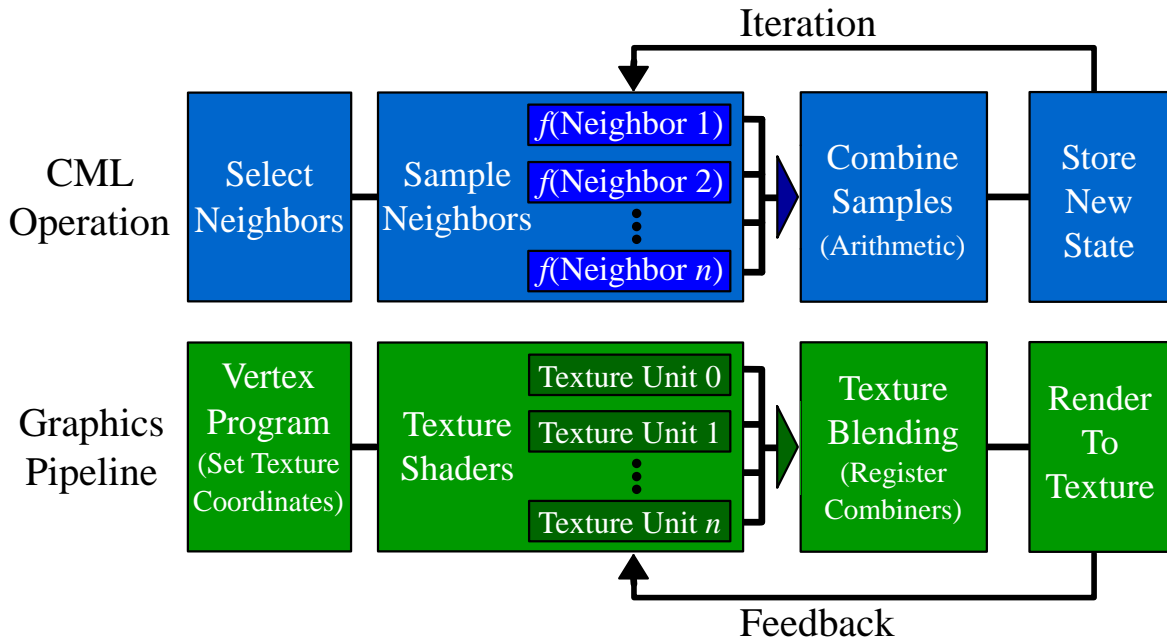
Iteration

CML Operation

Select Neighbors

Sample Neighbors

$f$(Neighbor 1)

$f$(Neighbor 2)

$f$(Neighbor $n$)

Combine Samples (Arithmetic)

Store New State

Graphics Pipeline

Vertex Program (Set Texture Coordinates)

Texture Shaders

Texture Unit 0

Texture Unit 1

Texture Unit $n$

Texture Blending (Register Combiners)

Render To Texture

Feedback